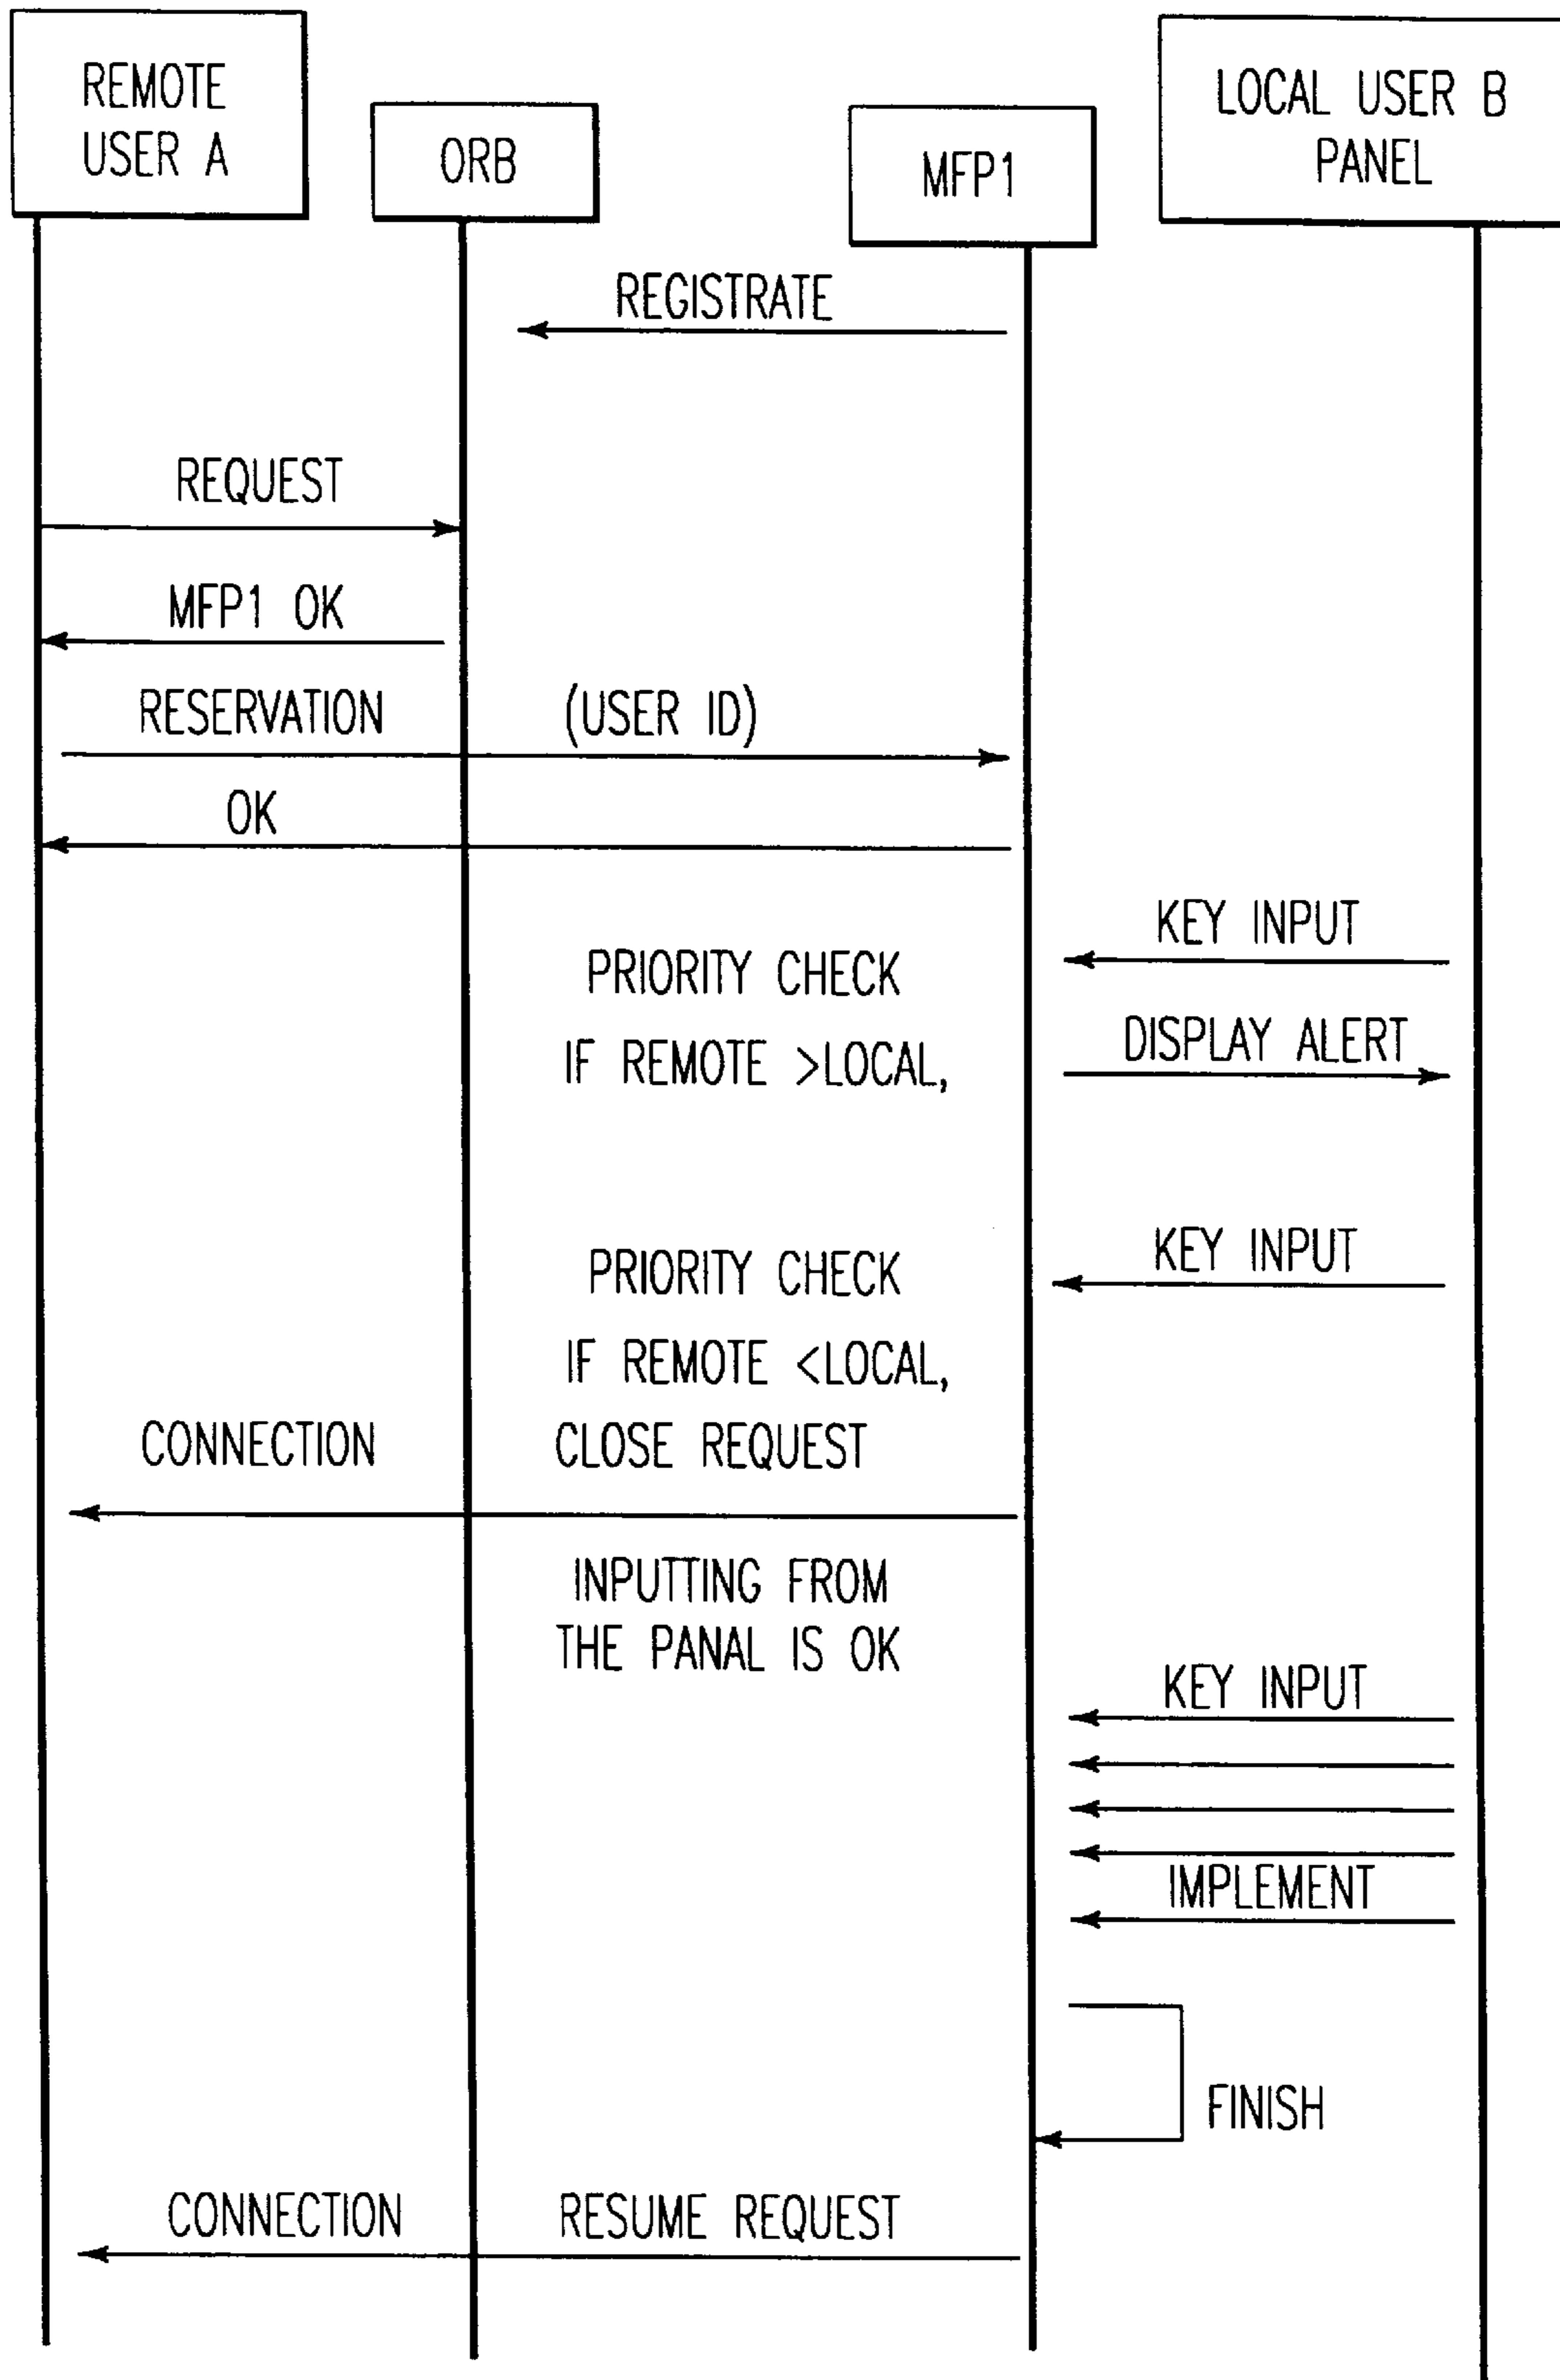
REMOTE USER A

ORB

MFP1

LOCAL USER B PANEL

REGISTRATE

REQUEST

MFP1 OK

RESERVATION

(USER ID)

OK

KEY INPUT

PRIORITY CHECK

IF REMOTE >LOCAL,

DISPLAY ALERT

KEY INPUT

PRIORITY CHECK

IF REMOTE <LOCAL,

CONNECTION

CLOSE REQUEST

INPUTTING FROM THE PANAL IS OK

KEY INPUT

IMPLEMENT

FINISH

CONNECTION

RESUME REQUEST